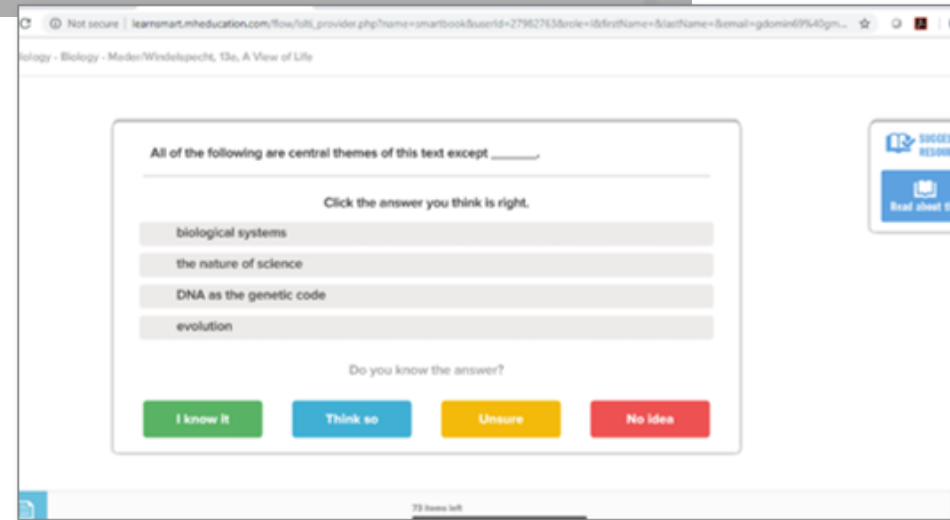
C Not secure | learnsmart.mheducation.com/flow/lti_provider.php?name=smartbook&userId=27962763&role=i&firstName=&lastName=&email=gdomin69%40gm...

iology - Biology - Mader/Windelspecht, 13e, A View of Life

All of the following are central themes of this text except ______.

Click the answer you think is right.

biological systems

the nature of science

DNA as the genetic code

evolution

Do you know the answer?

I know it

Think so

Unsure

No idea

SUGGE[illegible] RESOU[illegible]

Read about t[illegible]

73 items left